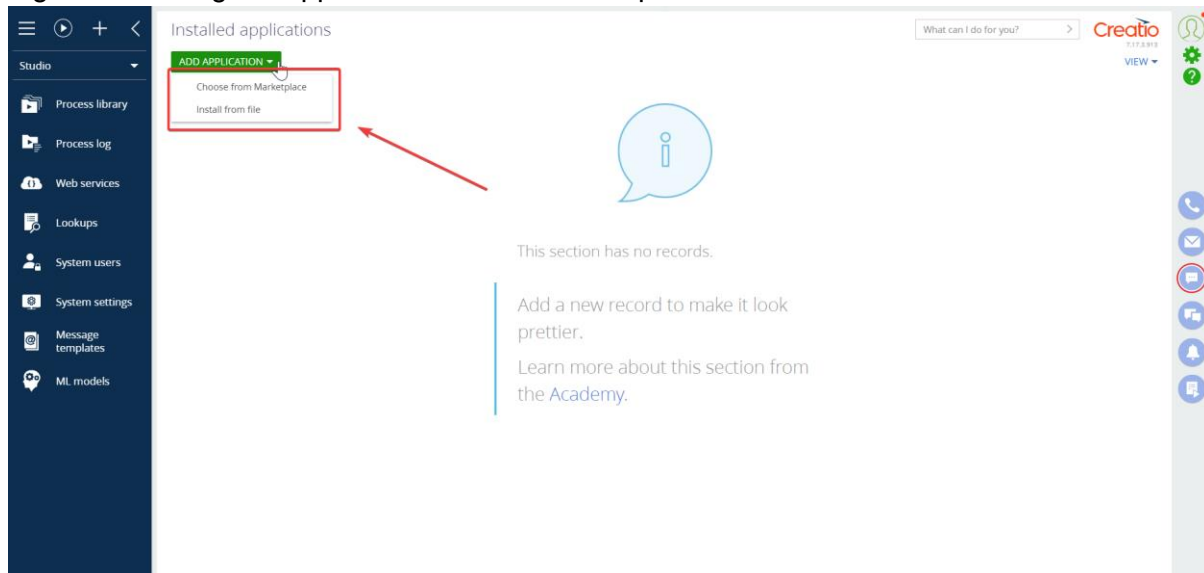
Studio

Process library

Process log

Web services

Lookups

System users

System settings

Message templates

ML models

Installed applications

ADD APPLICATION ▾

Choose from Marketplace

Install from file

What can I do for you?

Creatio

7.17.3.913

VIEW ▾

This section has no records.

Add a new record to make it look prettier.

Learn more about this section from the Academy.